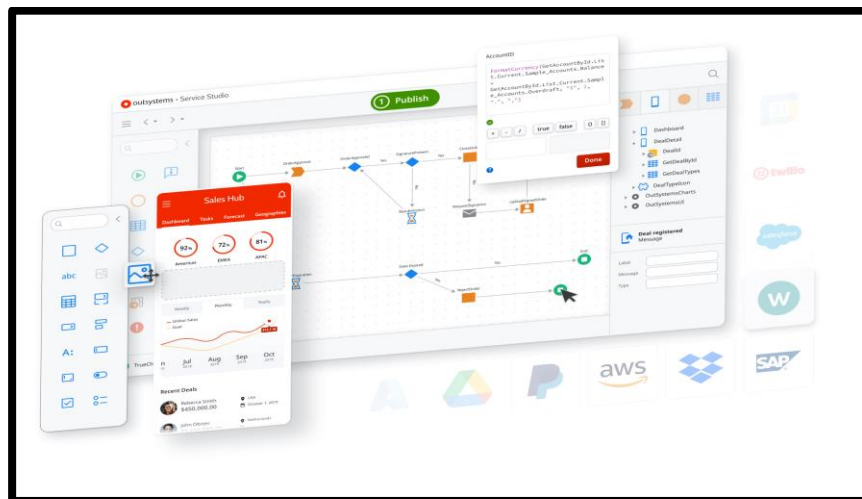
outsystems - Service Studio

1 Publish

AccountID

FormatCurrency(GetAccountById.List.Current.Sample_Accounts.Balance

GetAccountById.List.Current.Sample_Accounts.Overdraft, "$", 2, ".", ",")

true false

Done

Dashboard
DealDetail
DealId
GetDealById
GetDealTypes
DealTypeIcon
OutSystemsCharts
OutSystemsUI

Deal registered
Message

Label
Message
Type

Start
Yes
No
End

Sales Hub
Dashboard Tasks Forecast Geographies
92% Americas
72% EMEA
81% APAC
Weekly Monthly Yearly
Global Sales Goal
Jul Aug Sep Oct
Recent Deals
Rebecca Smith $450,000.00
John Obrien

abc
A:

twilio
salesforce
W
aws
SAP